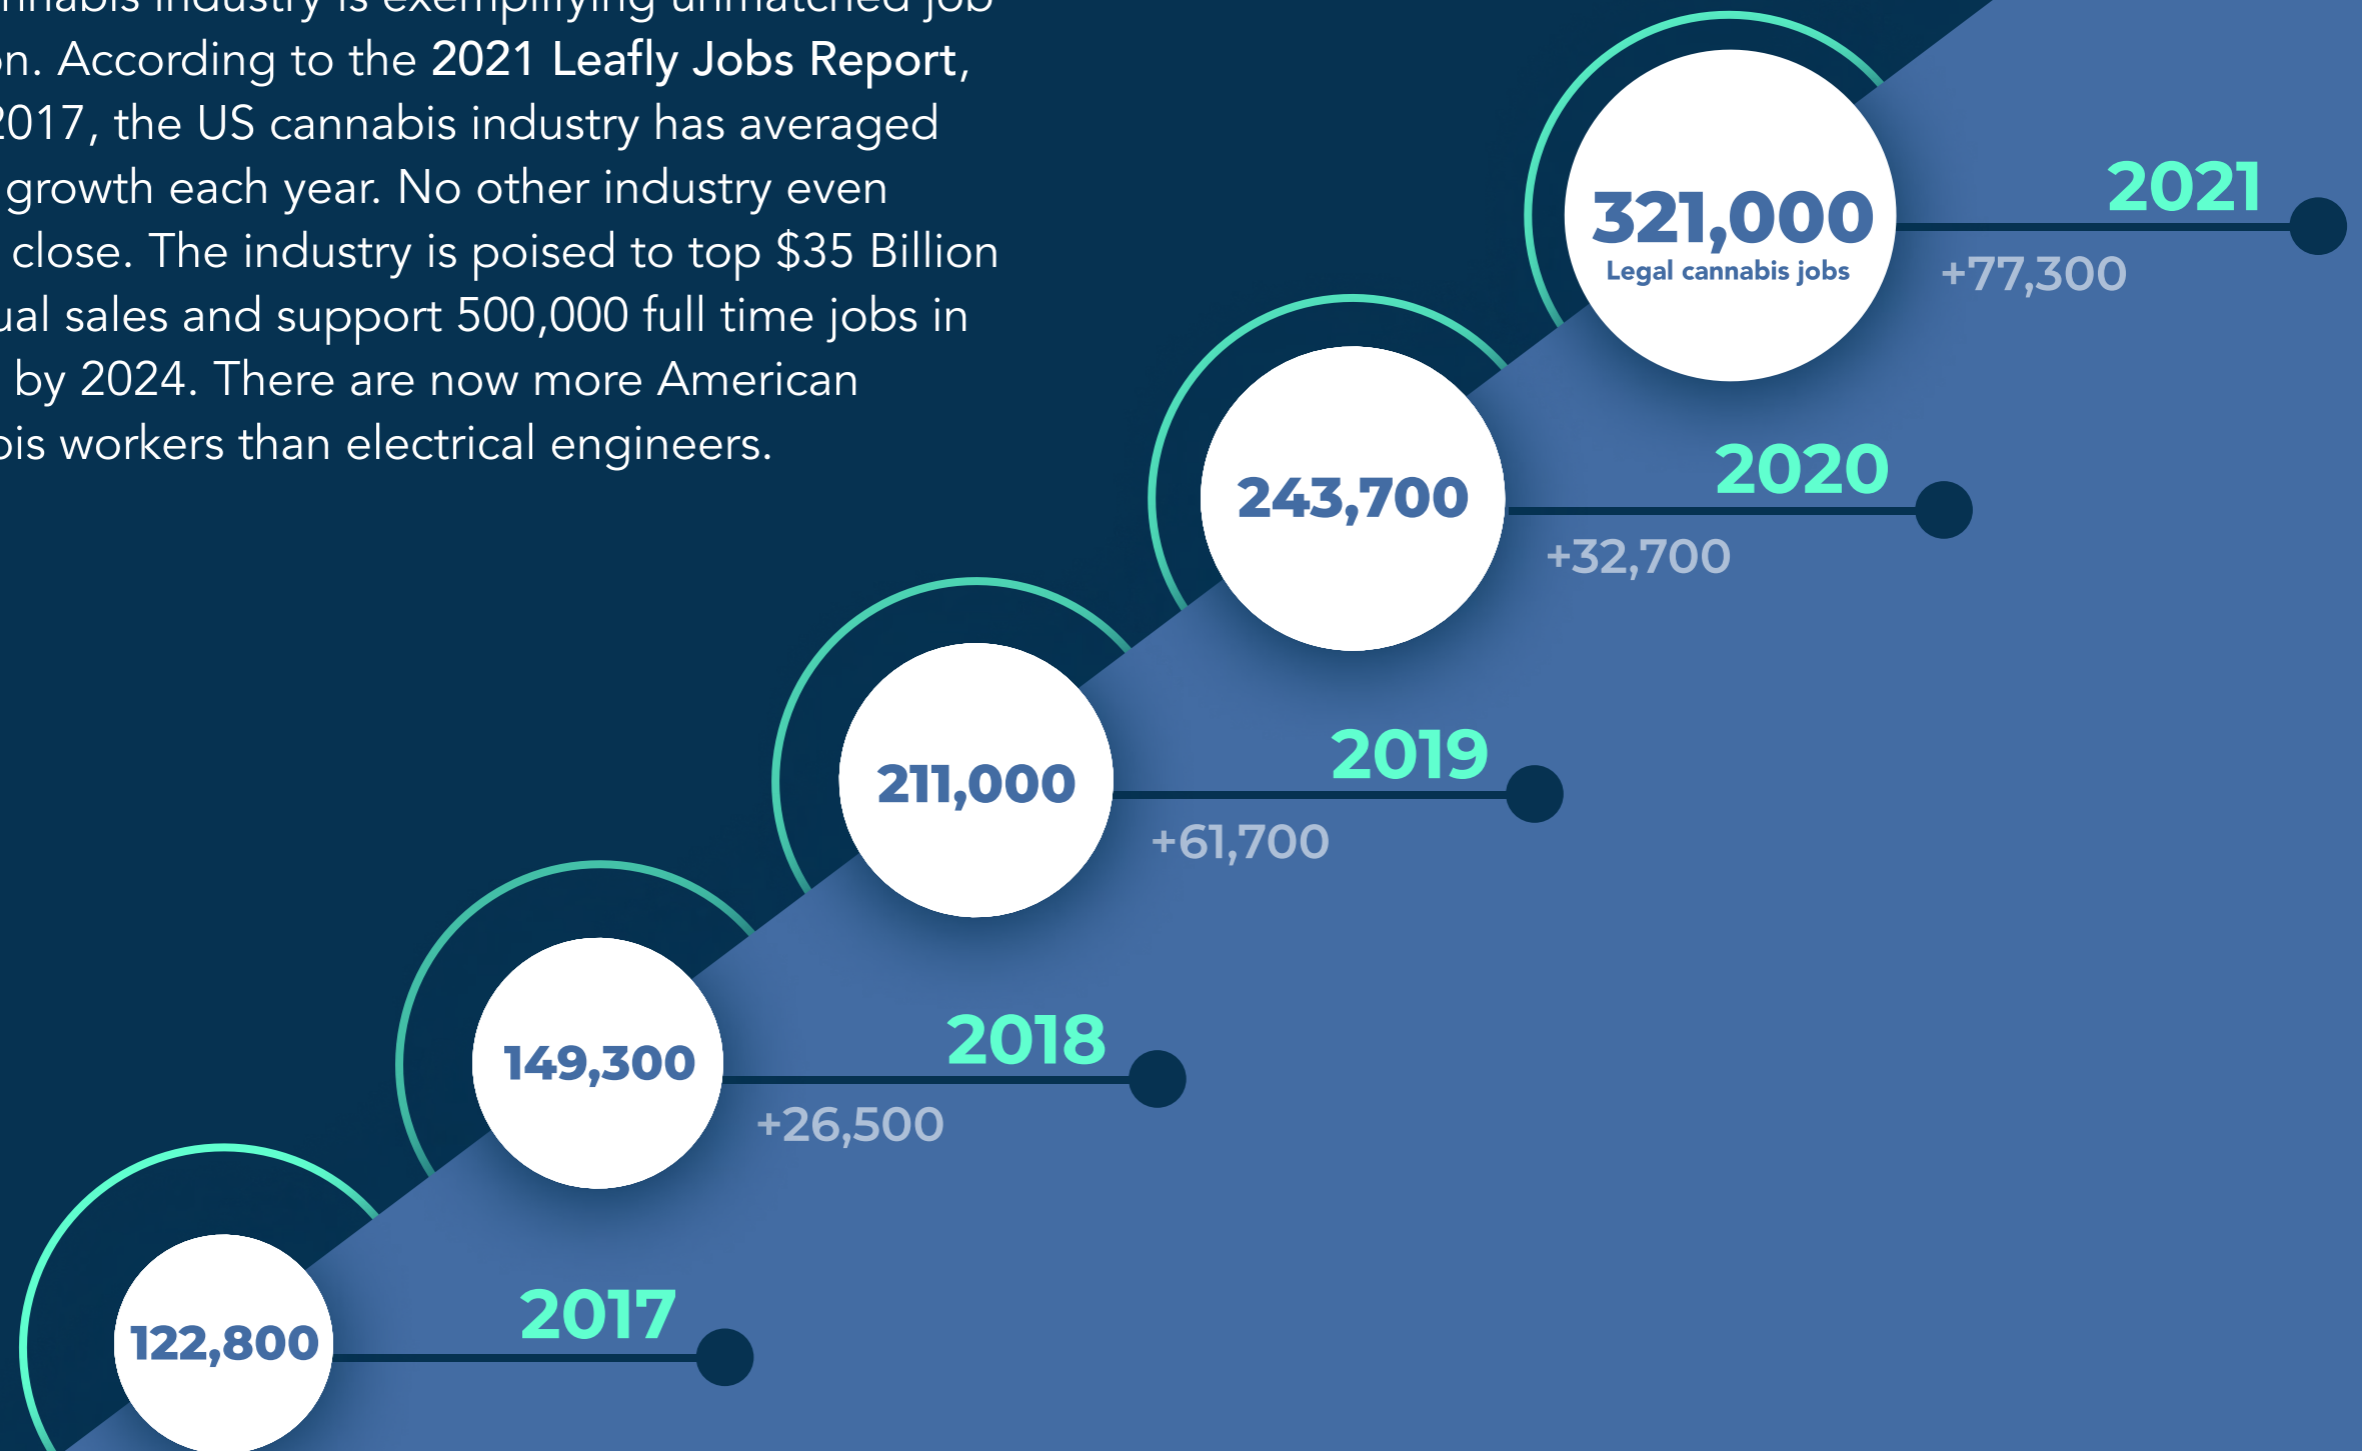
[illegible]nnabis industry is exemplifying unmatched job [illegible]n. According to the 2021 Leafly Jobs Report, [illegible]017, the US cannabis industry has averaged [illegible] growth each year. No other industry even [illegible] close. The industry is poised to top $35 Billion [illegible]ual sales and support 500,000 full time jobs in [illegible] by 2024. There are now more American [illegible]bis workers than electrical engineers.

321,000
Legal cannabis jobs
2021
+77,300

243,700
2020
+32,700

211,000
2019
+61,700

149,300
2018
+26,500

122,800
2017